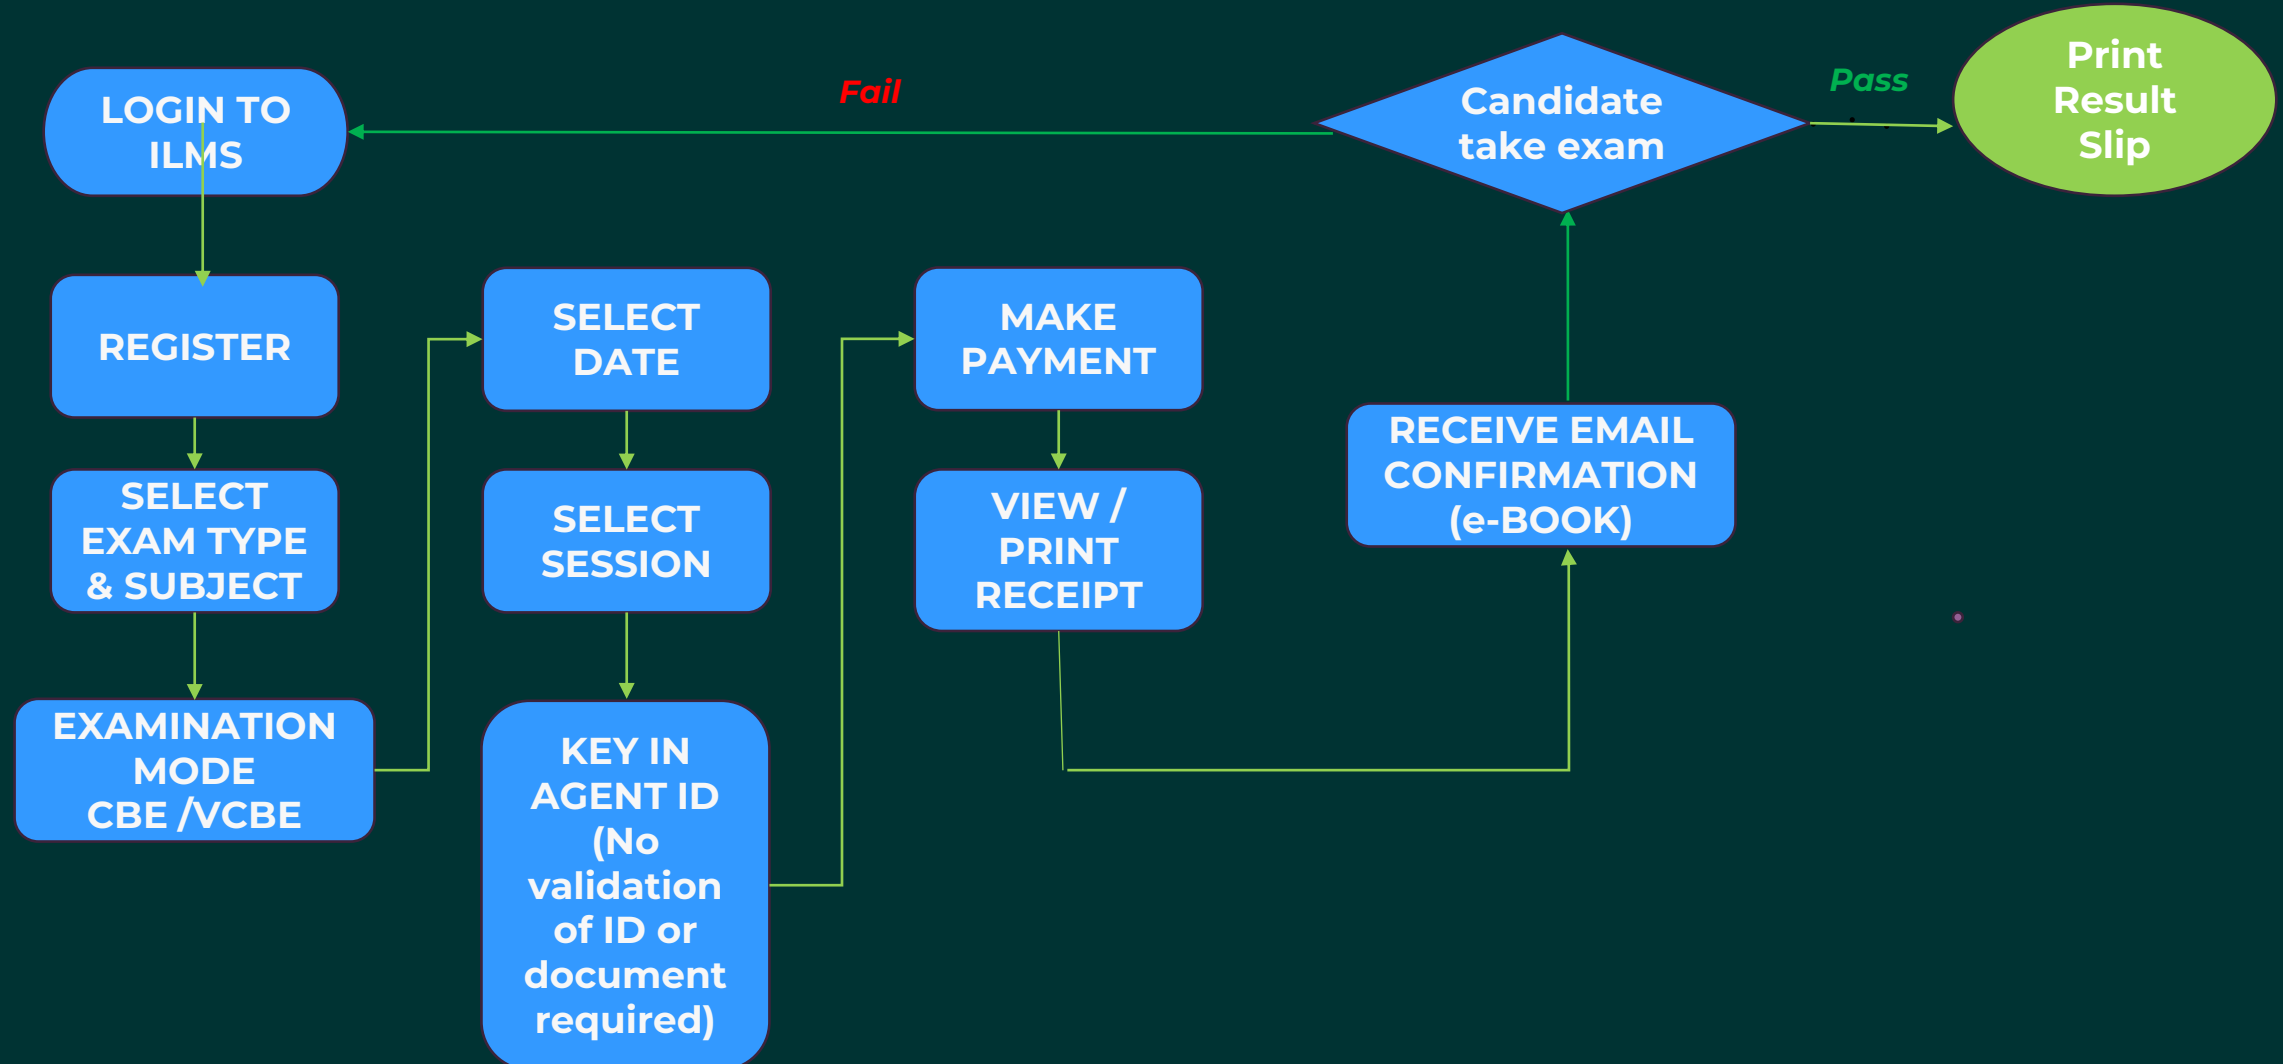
LOGIN TO ILMS

Fail

Candidate take exam

Pass

Print Result Slip

REGISTER

SELECT EXAM TYPE & SUBJECT

EXAMINATION MODE CBE /VCBE

SELECT DATE

SELECT SESSION

KEY IN AGENT ID (No validation of ID or document required)

MAKE PAYMENT

VIEW / PRINT RECEIPT

RECEIVE EMAIL CONFIRMATION (e-BOOK)